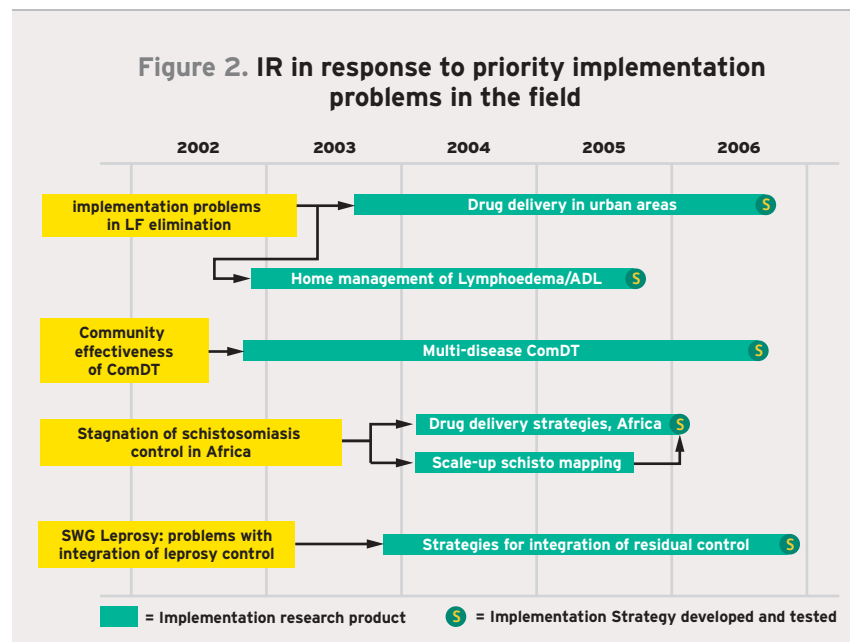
Figure 2. IR in response to priority implementation problems in the field

2002 2003 2004 2005 2006

implementation problems in LF elimination

Drug delivery in urban areas S

Home management of Lymphoedema/ADL S

Community effectiveness of ComDT

Multi-disease ComDT S

Stagnation of schistosomiasis control in Africa

Drug delivery strategies, Africa S

Scale-up schisto mapping

SWG Leprosy: problems with integration of leprosy control

Strategies for integration of residual control S

= Implementation research product

S = Implementation Strategy developed and tested